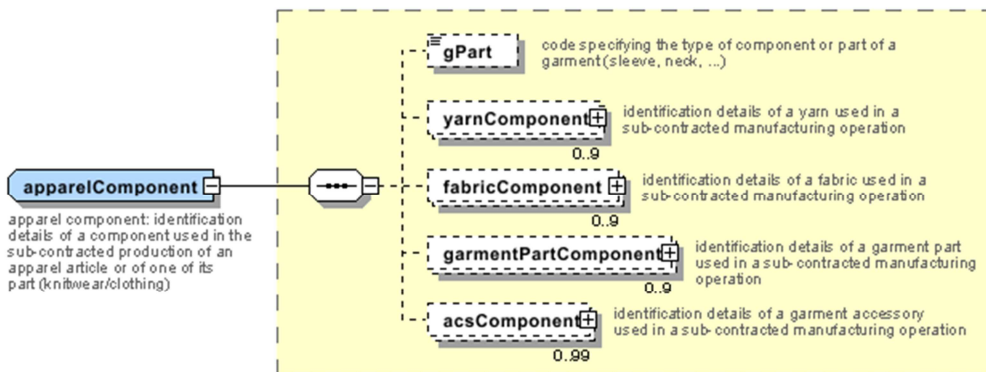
apparelComponent

apparel component: identification details of a component used in the sub-contracted production of an apparel article or of one of its part (knitwear/clothing)

gPart

code specifying the type of component or part of a garment (sleeve, neck, ...)

yarnComponent

0..9

identification details of a yarn used in a sub-contracted manufacturing operation

fabricComponent

0..9

identification details of a fabric used in a sub-contracted manufacturing operation

garmentPartComponent

0..9

identification details of a garment part used in a sub-contracted manufacturing operation

acsComponent

0..99

identification details of a garment accessory used in a sub-contracted manufacturing operation